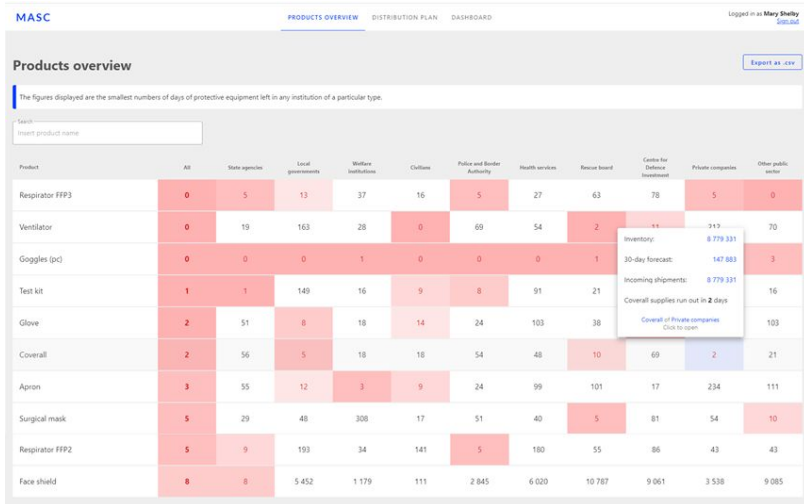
MASC

PRODUCTS OVERVIEW DISTRIBUTION PLAN DASHBOARD

Logged in as Mary Shelby
Sign out

Products overview

Export as .csv

The figures displayed are the smallest numbers of days of protective equipment left in any institution of a particular type.

Search
Insert product name

| Product | All | State agencies | Local governments | Welfare institutions | Civilians | Police and Border Authority | Health services | Rescue board | Centre for Defence Investment | Private companies | Other public sector |
|---|---|---|---|---|---|---|---|---|---|---|---|
| Respirator FFP3 | 0 | 5 | 13 | 37 | 16 | 5 | 27 | 63 | 78 | 5 | 0 |
| Ventilator | 0 | 19 | 163 | 28 | 0 | 69 | 54 | 2 | 31 | 212 | 70 |
| Goggles (pc) | 0 | 0 | 0 | 1 | 0 | 0 | 0 | 1 | | | 3 |
| Test kit | 1 | 1 | 149 | 16 | 9 | 8 | 91 | 21 | | | 16 |
| Glove | 2 | 51 | 8 | 18 | 14 | 24 | 103 | 38 | | | 103 |
| Coverall | 2 | 56 | 5 | 18 | 18 | 54 | 48 | 10 | 69 | 2 | 21 |
| Apron | 3 | 55 | 12 | 3 | 9 | 24 | 99 | 101 | 17 | 234 | 111 |
| Surgical mask | 5 | 29 | 48 | 308 | 17 | 51 | 40 | 5 | 81 | 54 | 10 |
| Respirator FFP2 | 5 | 9 | 193 | 34 | 141 | 5 | 180 | 55 | 86 | 43 | 43 |
| Face shield | 8 | 8 | 5 452 | 1 179 | 111 | 2 845 | 6 020 | 10 787 | 9 061 | 3 538 | 9 085 |

Inventory: 8 779 331
30-day forecast: 147 883
Incoming shipments: 8 779 331
Coverall supplies run out in 2 days
Coverall of Private companies
Click to open